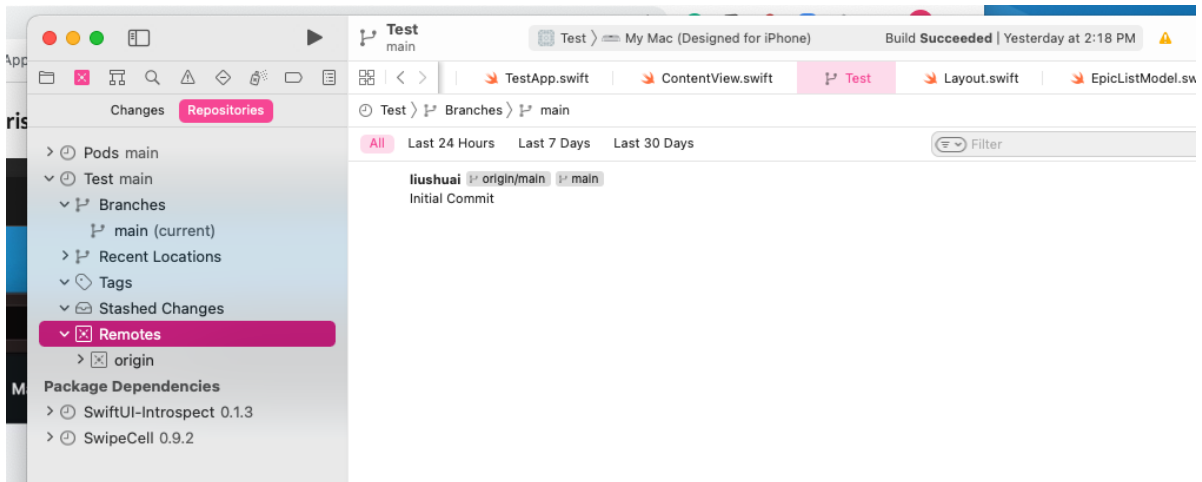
Test
main

Test 〉 My Mac (Designed for iPhone)

Build **Succeeded** | Yesterday at 2:18 PM

TestApp.swift
ContentView.swift
Test
Layout.swift
EpicListModel.sw

Changes
Repositories

Test 〉 Branches 〉 main

All
Last 24 Hours
Last 7 Days
Last 30 Days
Filter

liushuai origin/main main
Initial Commit

Pods main
Test main
Branches
main (current)
Recent Locations
Tags
Stashed Changes
Remotes
origin
Package Dependencies
SwiftUI-Introspect 0.1.3
SwipeCell 0.9.2

App
ris
M